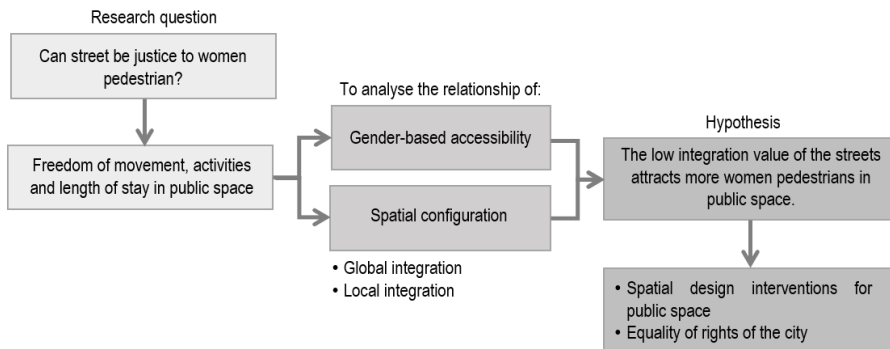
Research question

Can street be justice to women pedestrian?

Freedom of movement, activities and length of stay in public space

To analyse the relationship of:

Gender-based accessibility

Spatial configuration

• Global integration
• Local integration

Hypothesis

The low integration value of the streets attracts more women pedestrians in public space.

• Spatial design interventions for public space
• Equality of rights of the city